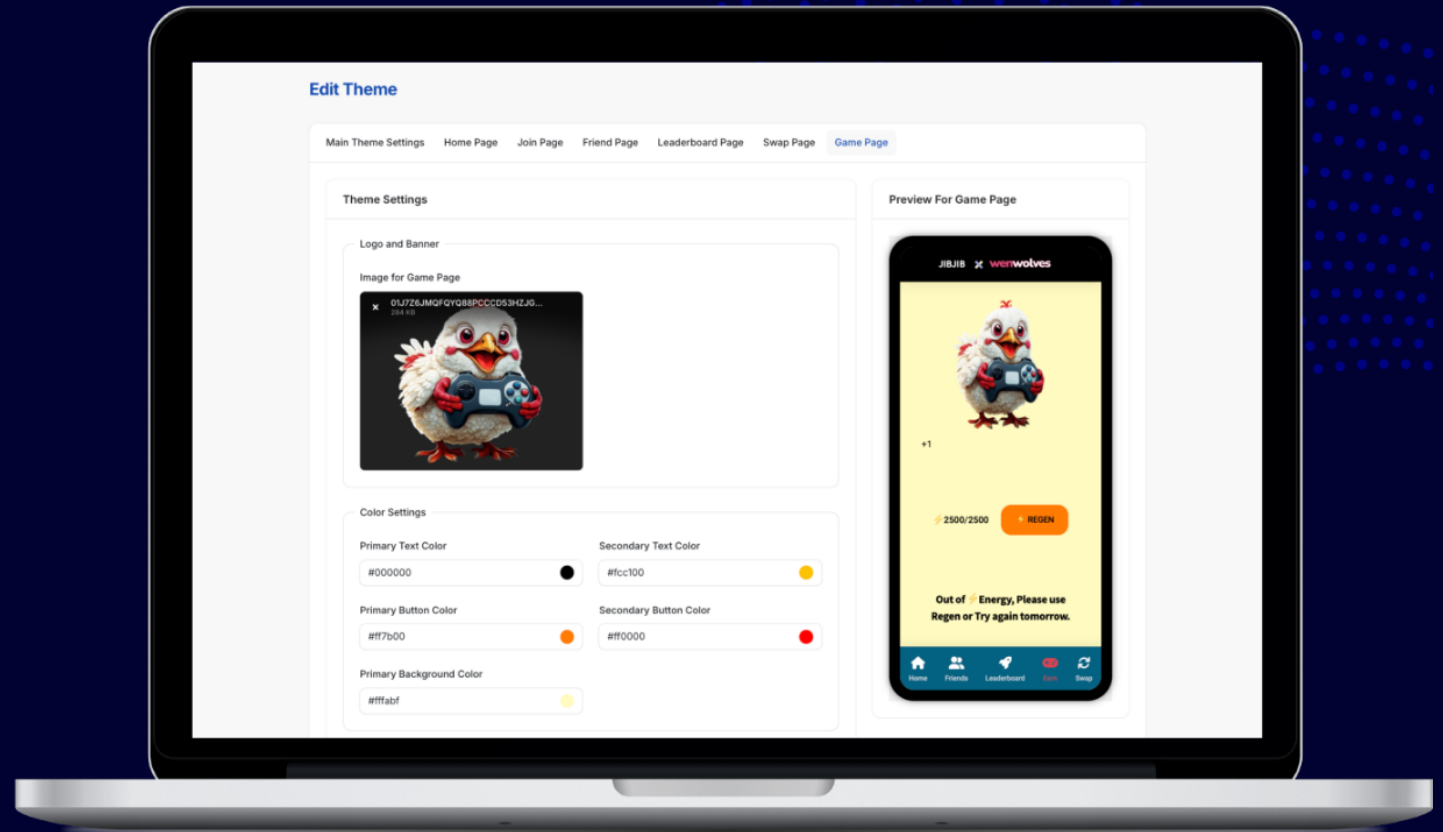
Edit Theme

Main Theme Settings | Home Page | Join Page | Friend Page | Leaderboard Page | Swap Page | Game Page

Theme Settings

Logo and Banner

Image for Game Page

01J7Z6JMQFQYQ88PCCCD53HZJG...
284 KB

Color Settings

Primary Text Color
#000000

Secondary Text Color
#fcc100

Primary Button Color
#ff7b00

Secondary Button Color
#ff0000

Primary Background Color
#fffabf

Preview For Game Page

JIBJIB × wenwolves

+1

⚡2500/2500

⚡ REGEN

Out of ⚡Energy, Please use Regen or Try again tomorrow.

Home Friends Leaderboard Earn Swap